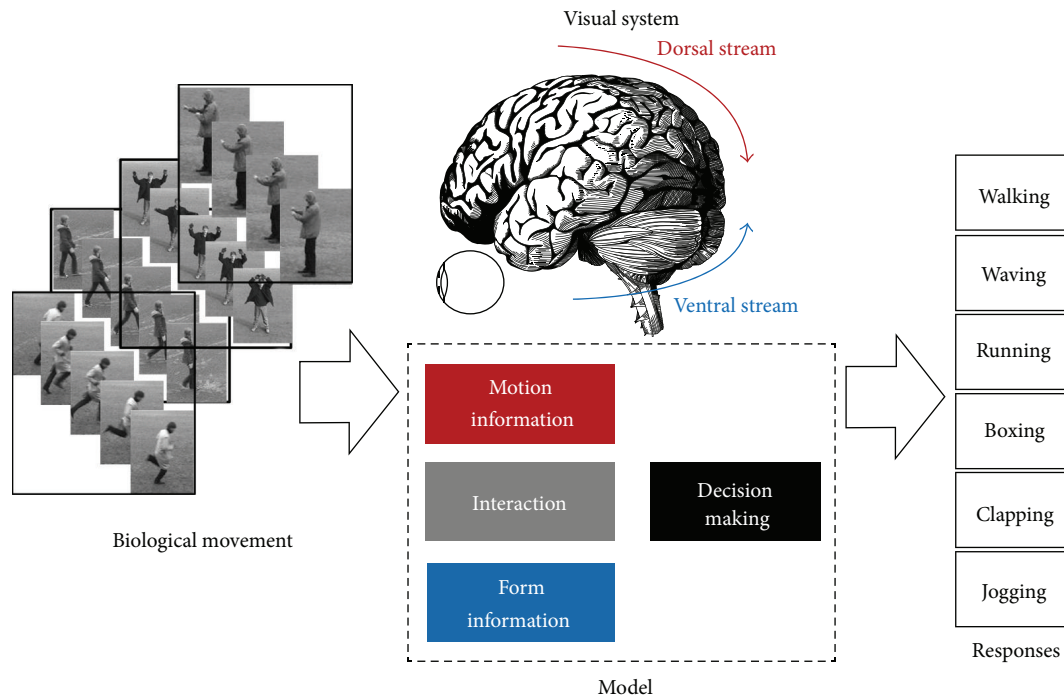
Visual system

Dorsal stream

Ventral stream

Biological movement

Motion information

Interaction

Form information

Decision making

Model

Walking

Waving

Running

Boxing

Clapping

Jogging

Responses